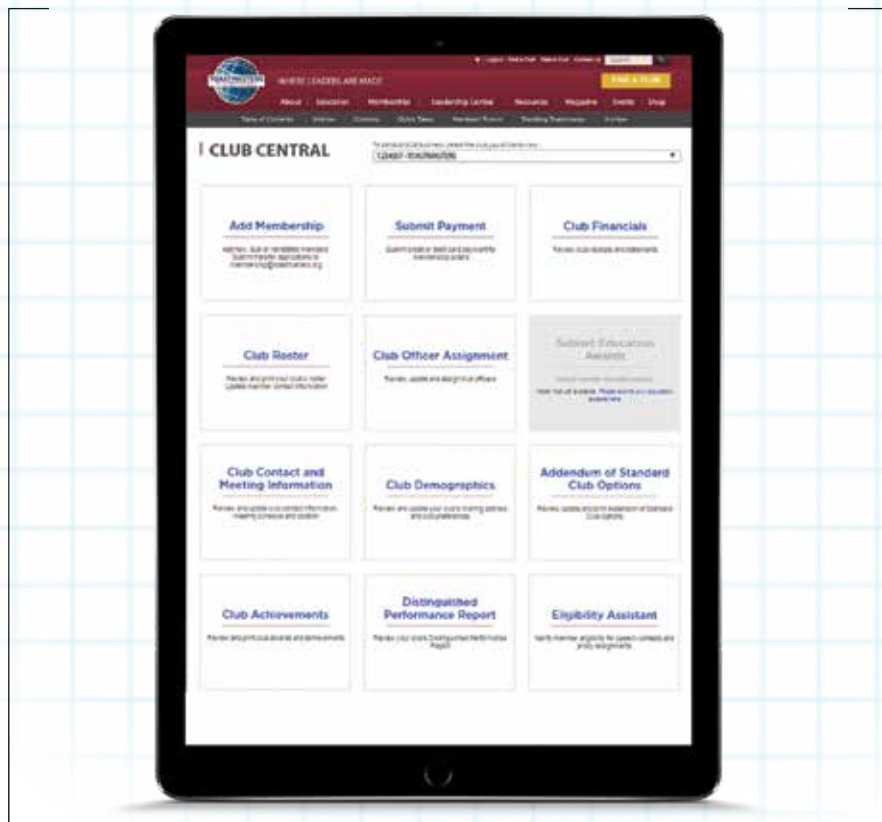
WHERE LEADERS ARE MADE

FIND A CLUB

About Education Membership Leadership Central Resources Magazine Events Shop

CLUB CENTRAL

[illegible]

Add Membership

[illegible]

Submit Payment

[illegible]

Club Financials

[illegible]

Club Roster

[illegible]

Club Officer Assignment

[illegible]

Submit Education Awards

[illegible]

Club Contact and Meeting Information

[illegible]

Club Demographics

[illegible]

Addendum of Standard Club Options

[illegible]

Club Achievements

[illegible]

Distinguished Performance Report

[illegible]

Eligibility Assistant

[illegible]